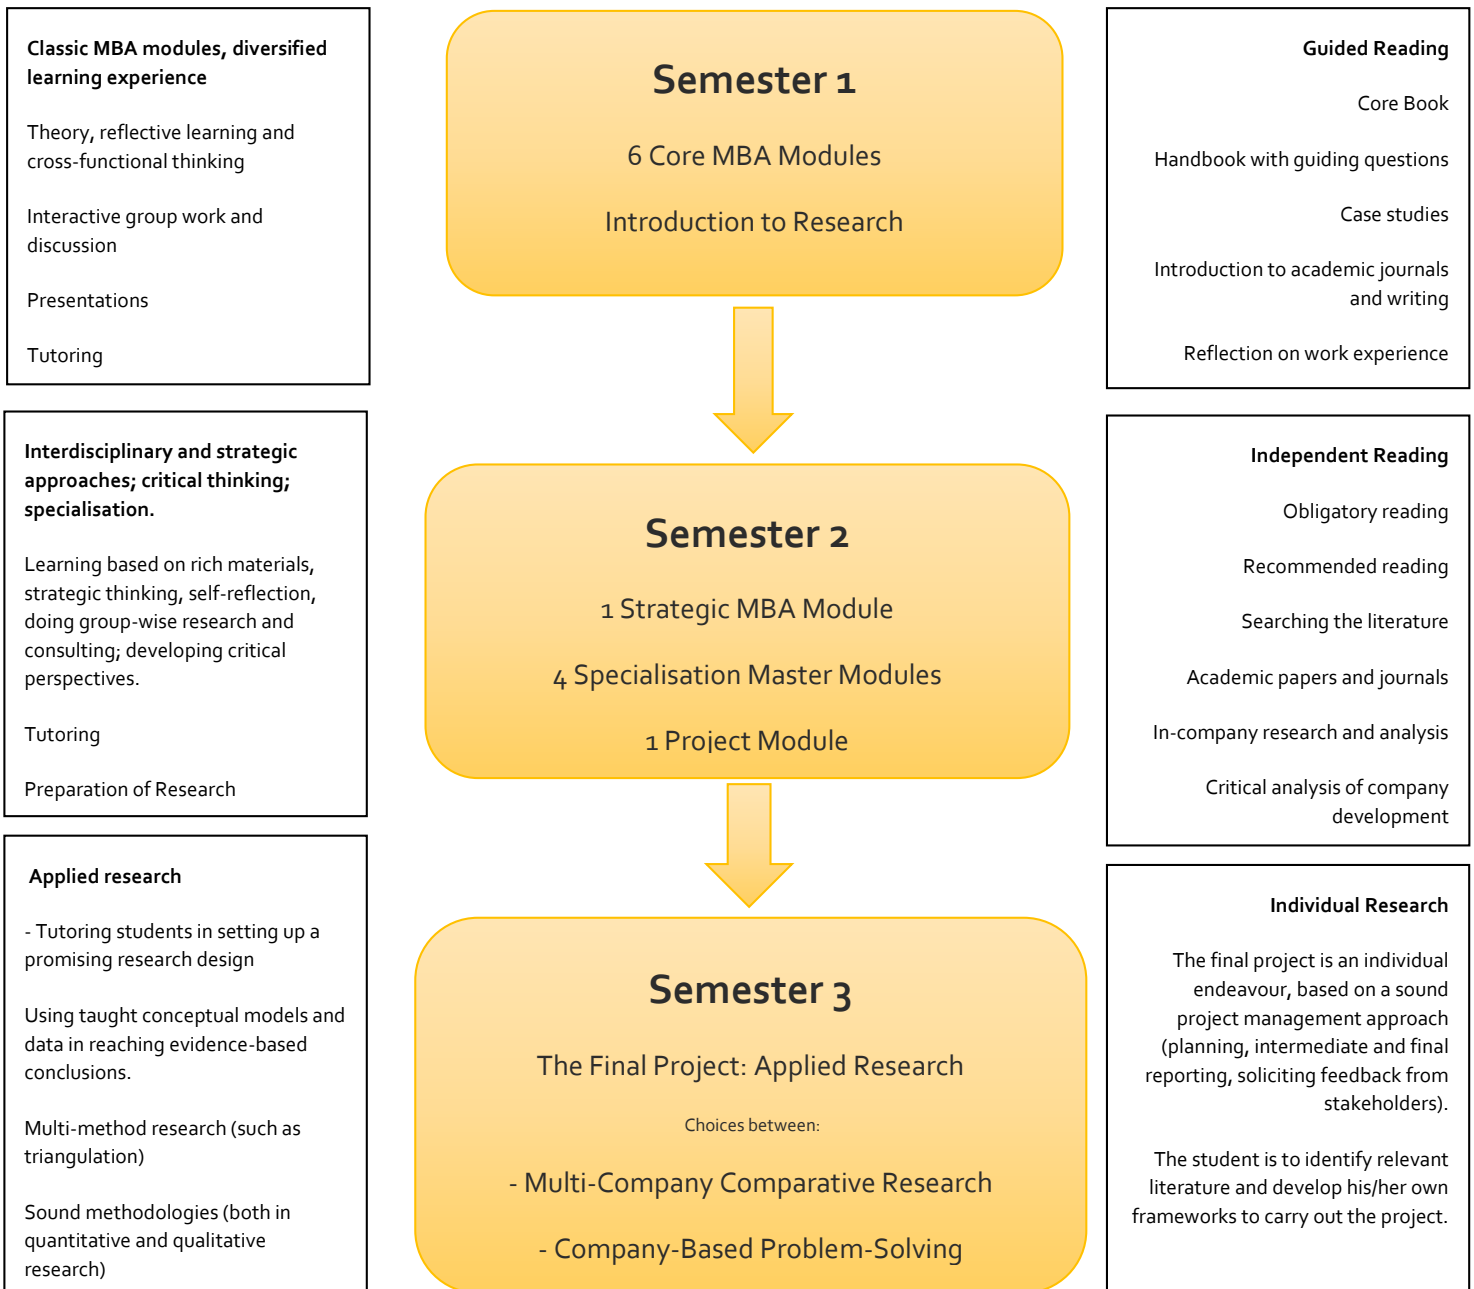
Classic MBA modules, diversified learning experience

Theory, reflective learning and cross-functional thinking

Interactive group work and discussion

Presentations

Tutoring

Semester 1

6 Core MBA Modules

Introduction to Research

Guided Reading

Core Book

Handbook with guiding questions

Case studies

Introduction to academic journals and writing

Reflection on work experience

Interdisciplinary and strategic approaches; critical thinking; specialisation.

Learning based on rich materials, strategic thinking, self-reflection, doing group-wise research and consulting; developing critical perspectives.

Tutoring

Preparation of Research

Semester 2

1 Strategic MBA Module

4 Specialisation Master Modules

1 Project Module

Independent Reading

Obligatory reading

Recommended reading

Searching the literature

Academic papers and journals

In-company research and analysis

Critical analysis of company development

Applied research

- Tutoring students in setting up a promising research design

Using taught conceptual models and data in reaching evidence-based conclusions.

Multi-method research (such as triangulation)

Sound methodologies (both in quantitative and qualitative research)

Semester 3

The Final Project: Applied Research

Choices between:

- Multi-Company Comparative Research

- Company-Based Problem-Solving

Individual Research

The final project is an individual endeavour, based on a sound project management approach (planning, intermediate and final reporting, soliciting feedback from stakeholders).

The student is to identify relevant literature and develop his/her own frameworks to carry out the project.